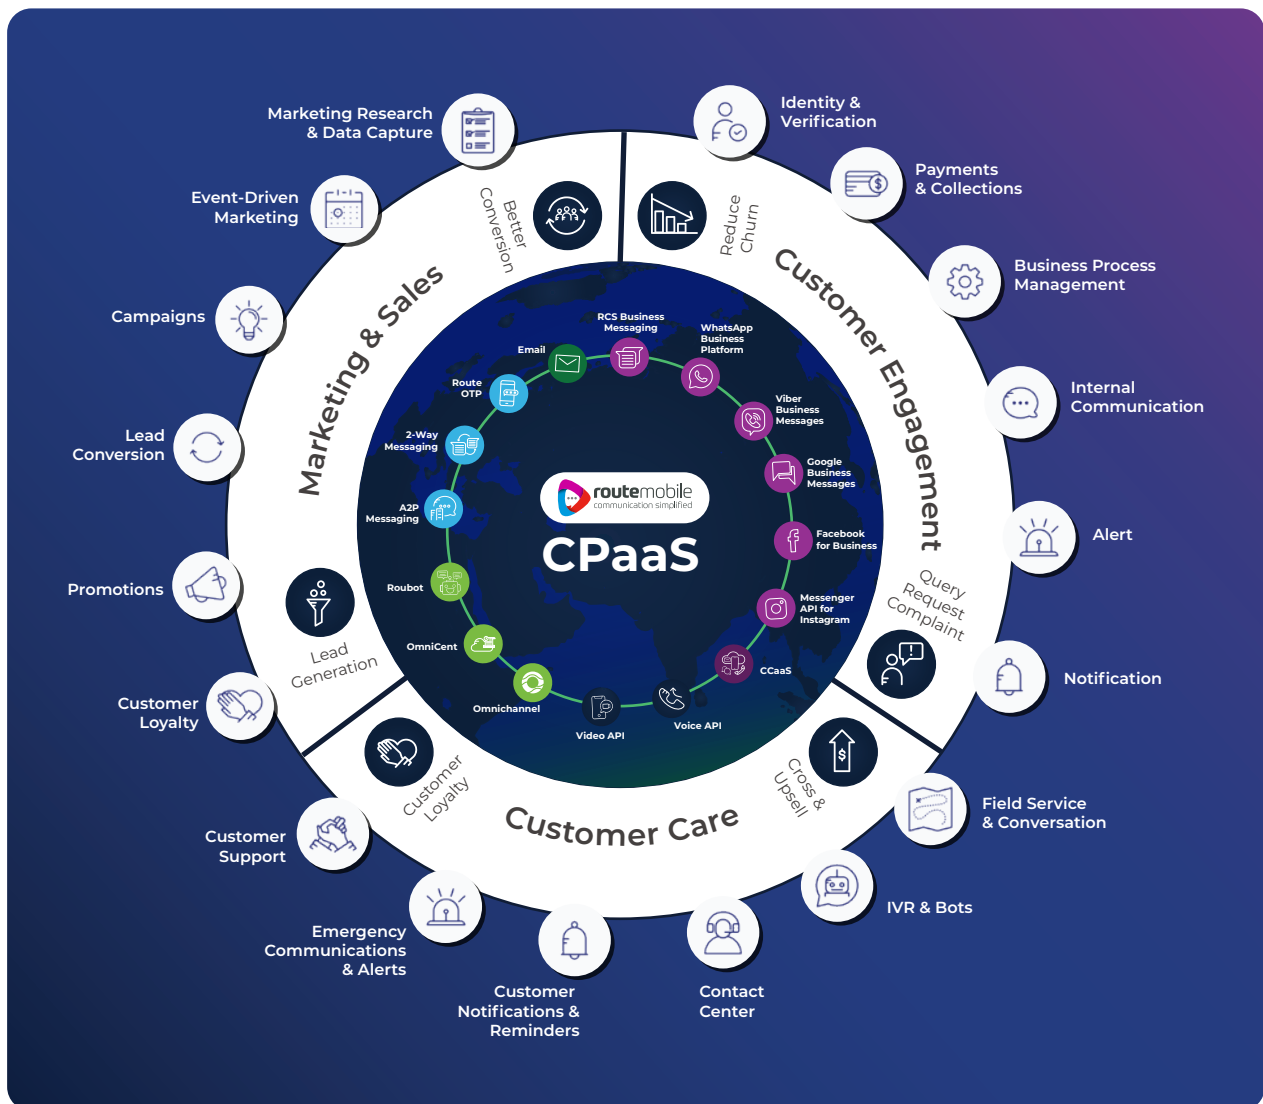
Marketing Research & Data Capture

Event-Driven Marketing

Campaigns

Lead Conversion

Promotions

Customer Loyalty

Customer Support

Emergency Communications & Alerts

Customer Notifications & Reminders

Contact Center

IVR & Bots

Field Service & Conversation

Notification

Alert

Internal Communication

Business Process Management

Payments & Collections

Identity & Verification

Marketing & Sales

Better Conversion

Lead Generation

Customer Engagement

Reduce Churn

Query Request Complaint

Customer Care

Customer Loyalty

Cross & Upsell

Email

RCS Business Messaging

WhatsApp Business Platform

Viber Business Messages

Google Business Messages

Facebook for Business

Messenger API for Instagram

CCaaS

Voice API

Video API

Omnichannel

OmniCent

Roubot

A2P Messaging

2-Way Messaging

Route OTP

routemobile
communication simplified

CPaaS